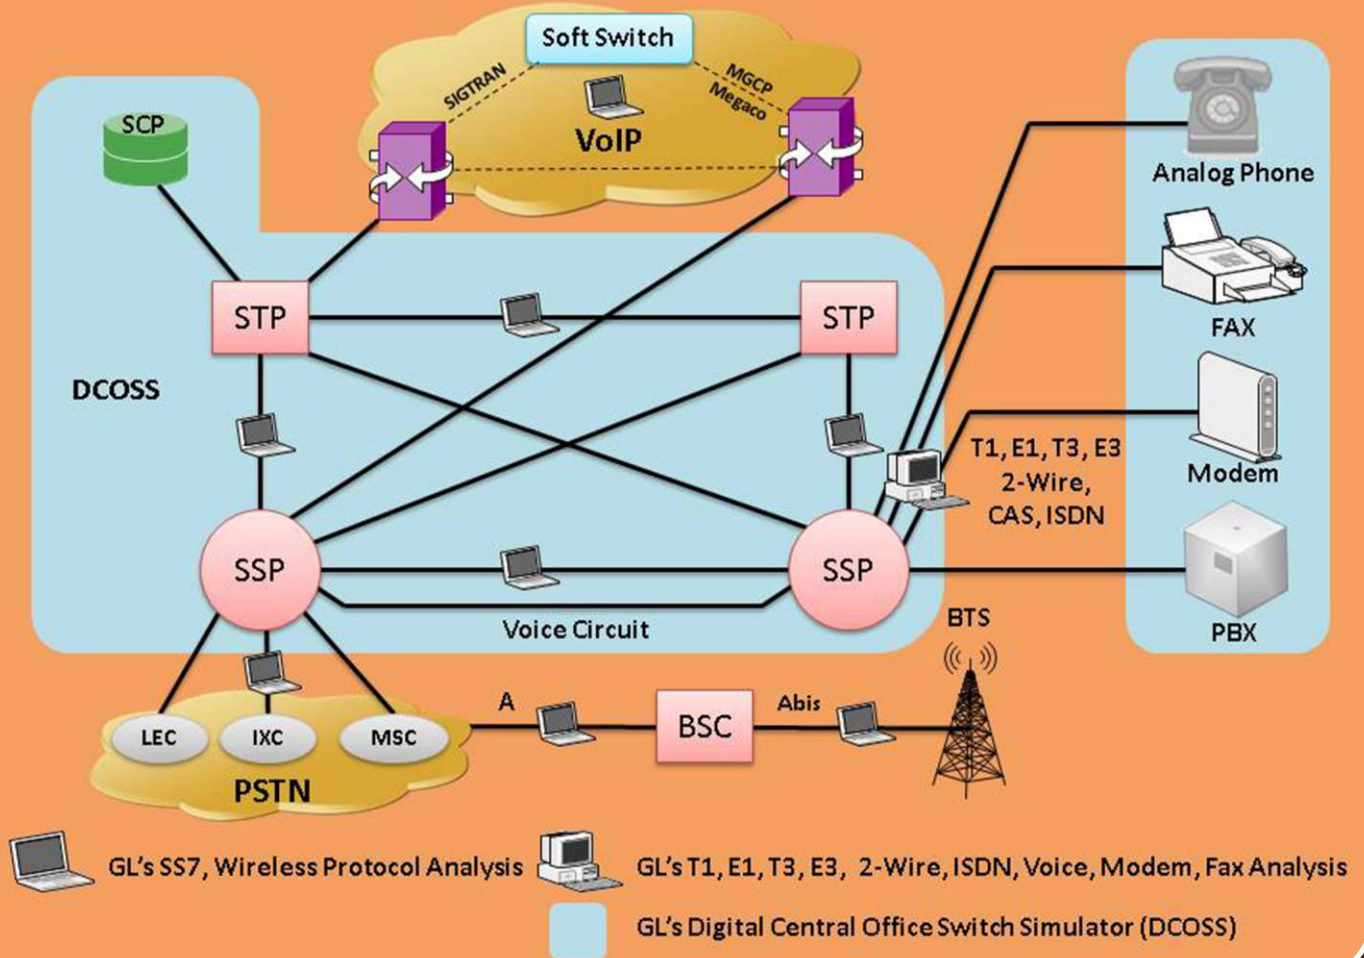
Soft Switch
SIGTRAN
MGCP
Megaco
VoIP
SCP
Analog Phone
FAX
Modem
PBX
DCOSS
STP
STP
SSP
SSP
T1, E1, T3, E3
2-Wire,
CAS, ISDN
Voice Circuit
BTS
A
BSC
Abis
LEC
IXC
MSC
PSTN
GL's SS7, Wireless Protocol Analysis
GL's T1, E1, T3, E3, 2-Wire, ISDN, Voice, Modem, Fax Analysis
GL's Digital Central Office Switch Simulator (DCOSS)